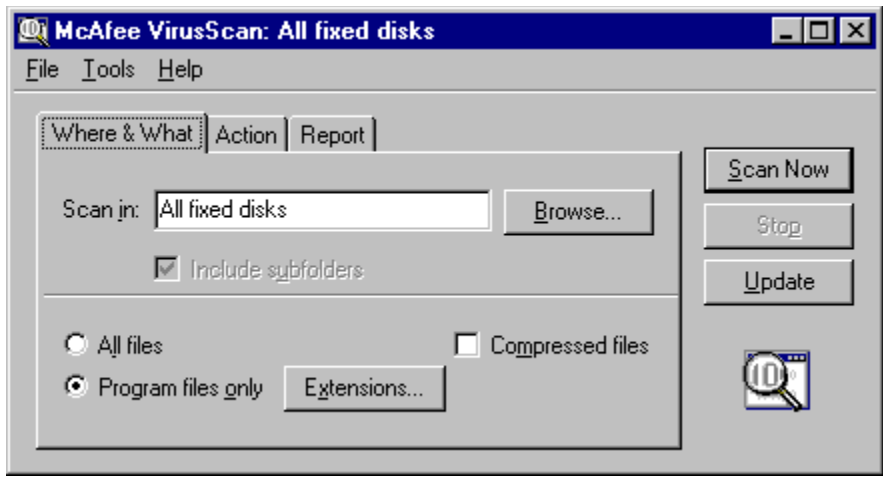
McAfee VirusScan: All fixed disks

File Tools Help

Where & What | Action | Report

Scan in: All fixed disks

Browse...

Include subfolders

All files

Compressed files

Program files only

Extensions...

Scan Now

Stop

Update